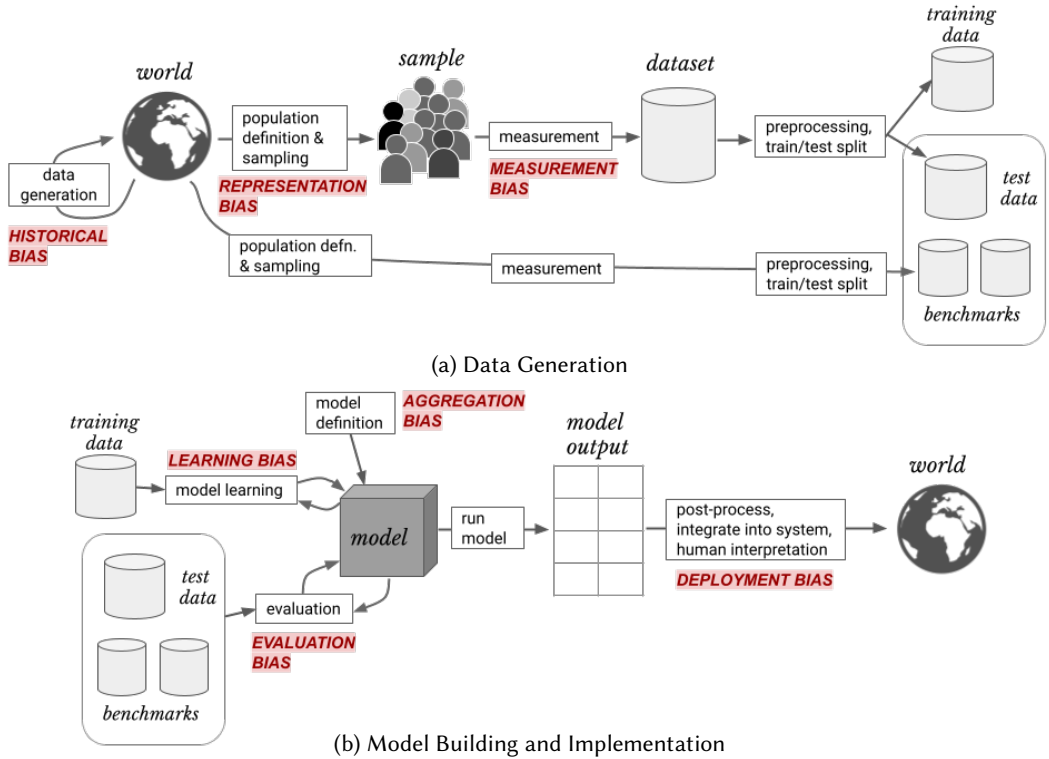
world

sample

dataset

training data

data generation

HISTORICAL BIAS

population definition & sampling

REPRESENTATION BIAS

measurement

MEASUREMENT BIAS

preprocessing, train/test split

test data

population defn. & sampling

measurement

preprocessing, train/test split

benchmarks

(a) Data Generation

training data

LEARNING BIAS

model learning

model definition

AGGREGATION BIAS

model

run model

model output

post-process, integrate into system, human interpretation

DEPLOYMENT BIAS

world

test data

evaluation

EVALUATION BIAS

benchmarks

(b) Model Building and Implementation